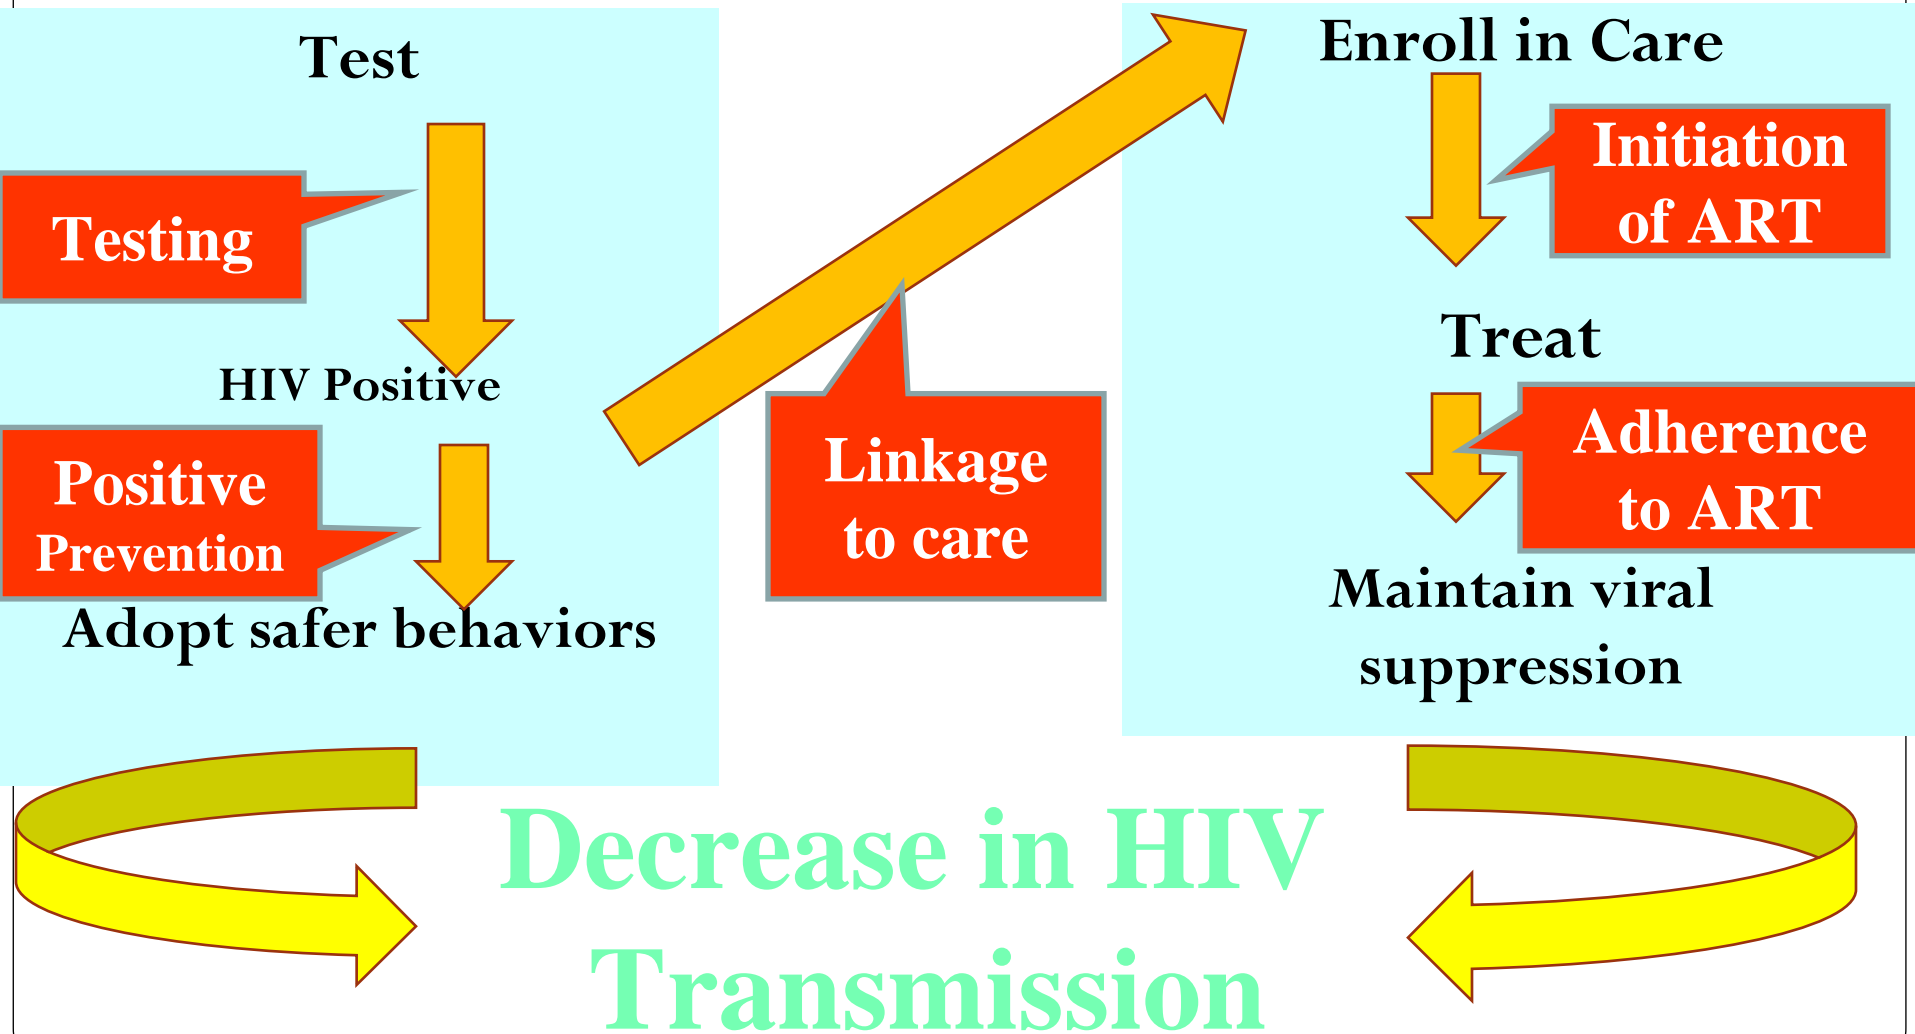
Test

Testing

HIV Positive

Positive Prevention

Adopt safer behaviors

Linkage to care

Enroll in Care

Initiation of ART

Treat

Adherence to ART

Maintain viral suppression

Decrease in HIV Transmission